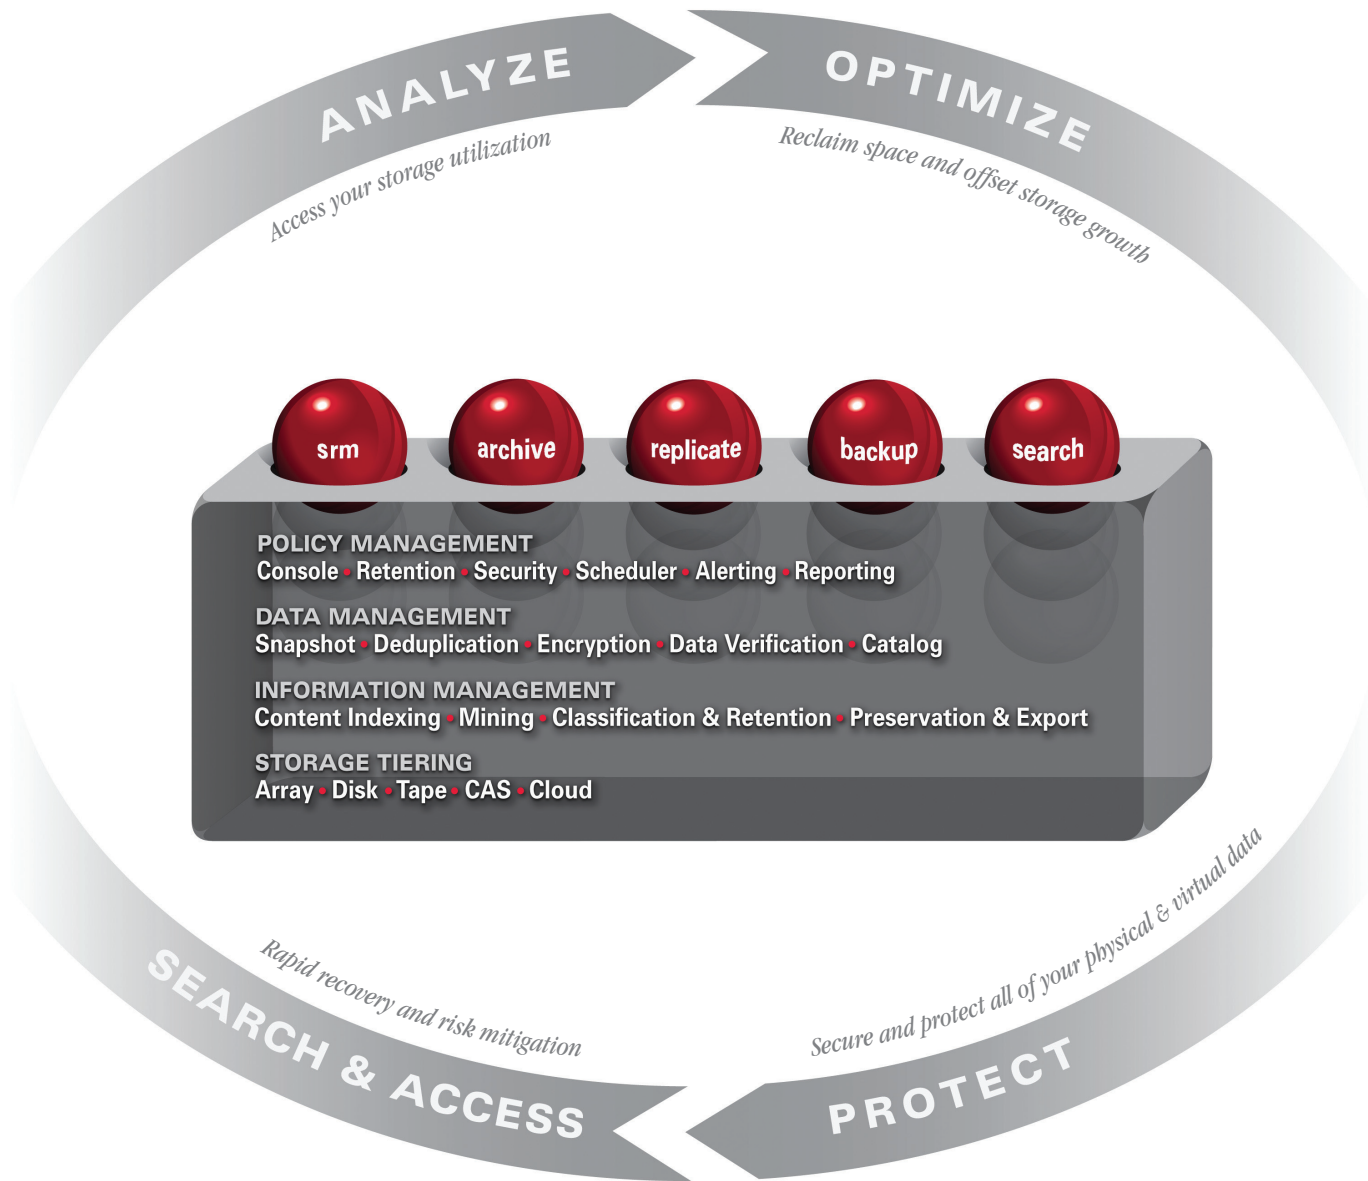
ANALYZE
Access your storage utilization

OPTIMIZE
Reclaim space and offset storage growth

srm archive replicate backup search

POLICY MANAGEMENT
Console • Retention • Security • Scheduler • Alerting • Reporting

DATA MANAGEMENT
Snapshot • Deduplication • Encryption • Data Verification • Catalog

INFORMATION MANAGEMENT
Content Indexing • Mining • Classification & Retention • Preservation & Export

STORAGE TIERING
Array • Disk • Tape • CAS • Cloud

Rapid recovery and risk mitigation
SEARCH & ACCESS

Secure and protect all of your physical & virtual data
PROTECT